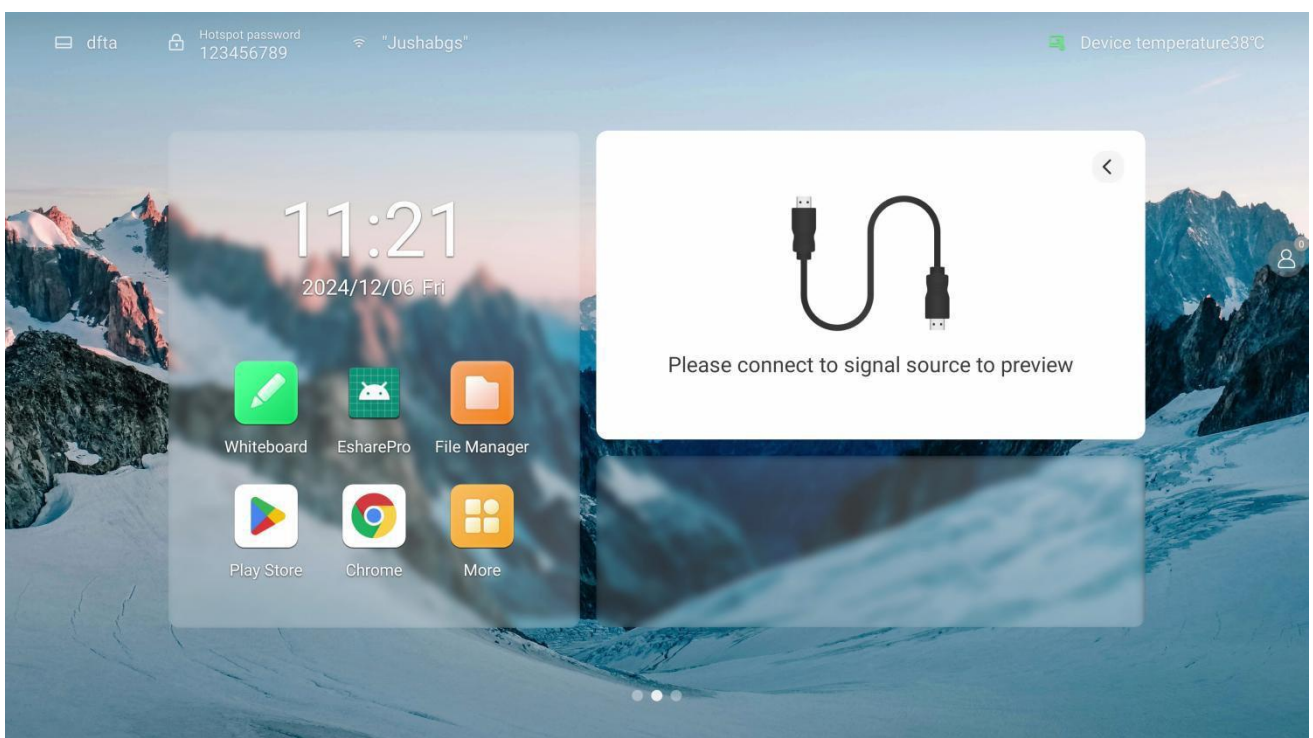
dfta

Hotspot password
123456789

"Jushabgs"

Device temperature38℃

11:21

2024/12/06 Fri

Whiteboard

EsharePro

File Manager

Play Store

Chrome

More

Please connect to signal source to preview

0